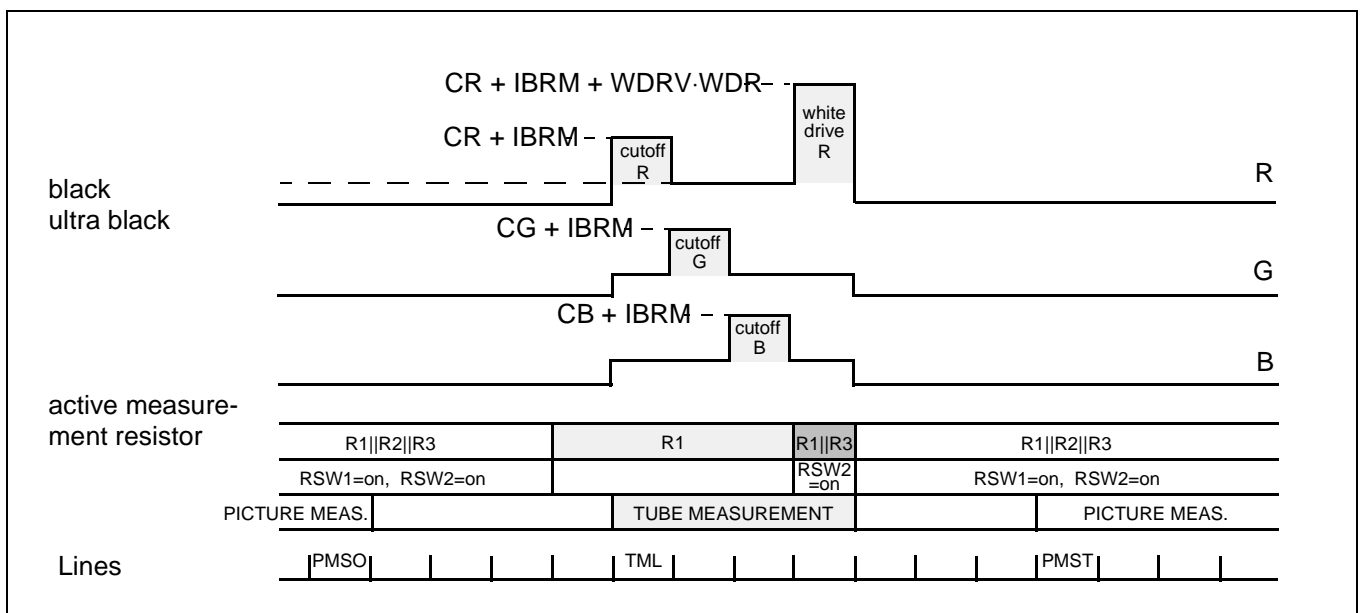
CR + IBRM + WDRV·WDR

white drive R

CR + IBRM

cutoff R

black
ultra black

R

CG + IBRM

cutoff G

G

CB + IBRM

cutoff B

B

active measurement resistor

| R1‖R2‖R3 | R1 | R1‖R3 | R1‖R2‖R3 |
|---|---|---|---|
| RSW1=on, RSW2=on | | RSW2 =on | RSW1=on, RSW2=on |

PICTURE MEAS.

TUBE MEASUREMENT

PICTURE MEAS.

Lines

PMSO

TML

PMST